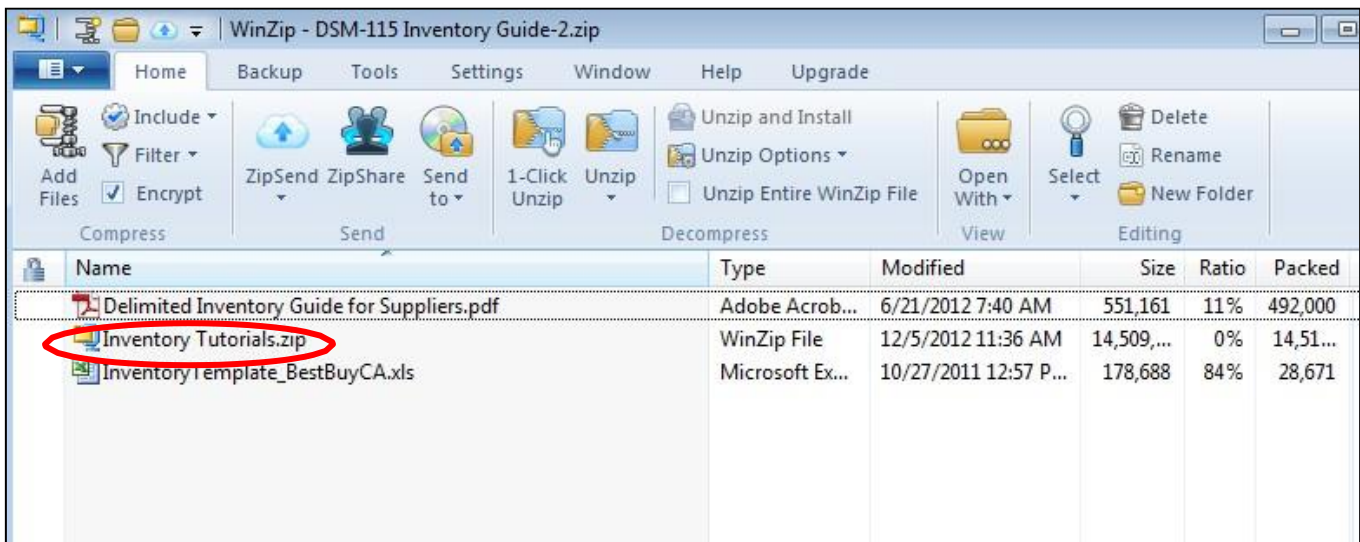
WinZip - DSM-115 Inventory Guide-2.zip

Home Backup Tools Settings Window Help Upgrade

Add Files
Include
Filter
Encrypt
Compress

ZipSend ZipShare Send to
Send

1-Click Unzip
Unzip
Unzip and Install
Unzip Options
Unzip Entire WinZip File
Decompress

Open With
View

Select
Delete
Rename
New Folder
Editing

| Name | Type | Modified | Size | Ratio | Packed |
|---|---|---|---|---|---|
| Delimited Inventory Guide for Suppliers.pdf | Adobe Acrob... | 6/21/2012 7:40 AM | 551,161 | 11% | 492,000 |
| Inventory Tutorials.zip | WinZip File | 12/5/2012 11:36 AM | 14,509,... | 0% | 14,51... |
| InventoryTemplate_BestBuyCA.xls | Microsoft Ex... | 10/27/2011 12:57 P... | 178,688 | 84% | 28,671 |